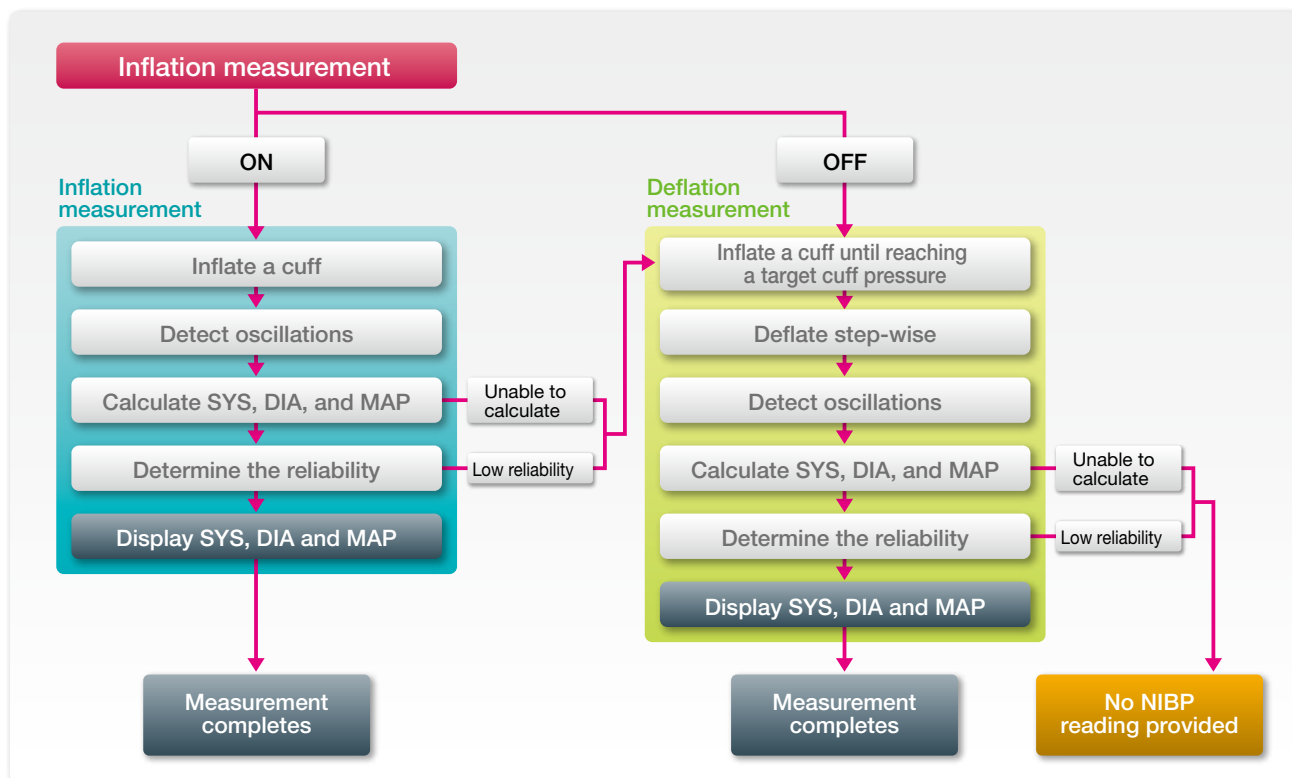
Inflation measurement

ON

Inflation measurement

Inflate a cuff

Detect oscillations

Calculate SYS, DIA, and MAP

Unable to calculate

Determine the reliability

Low reliability

Display SYS, DIA and MAP

Measurement completes

OFF

Deflation measurement

Inflate a cuff until reaching a target cuff pressure

Deflate step-wise

Detect oscillations

Calculate SYS, DIA, and MAP

Unable to calculate

Determine the reliability

Low reliability

Display SYS, DIA and MAP

Measurement completes

No NIBP reading provided